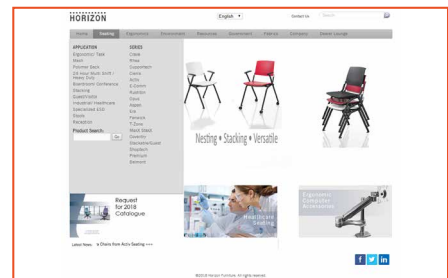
HORIZON

English

Contact Us

Search

Home | Seating | Ergonomics | Environment | Education | Government | Fabrics | Company | Green Lounge

APPLICATION
Ergonomic Task
Mesh
Pointer Seat
24 Hour Seat 24/7 / Heavy Duty
Boardroom/Conference
Stacking
Guest/Visitor
Industrial/Healthcare
Specialized ESD
Stools
Reception

Product Search:
Go

SERIES
Crave
Rhea
CuppoMesh
Cavis
Activ
E-Conn
Fusion
Cove
Haven
Era
Paradis
T-Zone
Steel Stool
Quality
Stackable/Guest
Stagetech
Premium
Element

Nesting • Stacking • Versatile

Request for 2018 Catalogue

Healthcare Seating

Ergonomic Computer Accessories

Latest News: » Chairs from Activ Seating >>>

©2018 Horizon Furniture. All rights reserved.